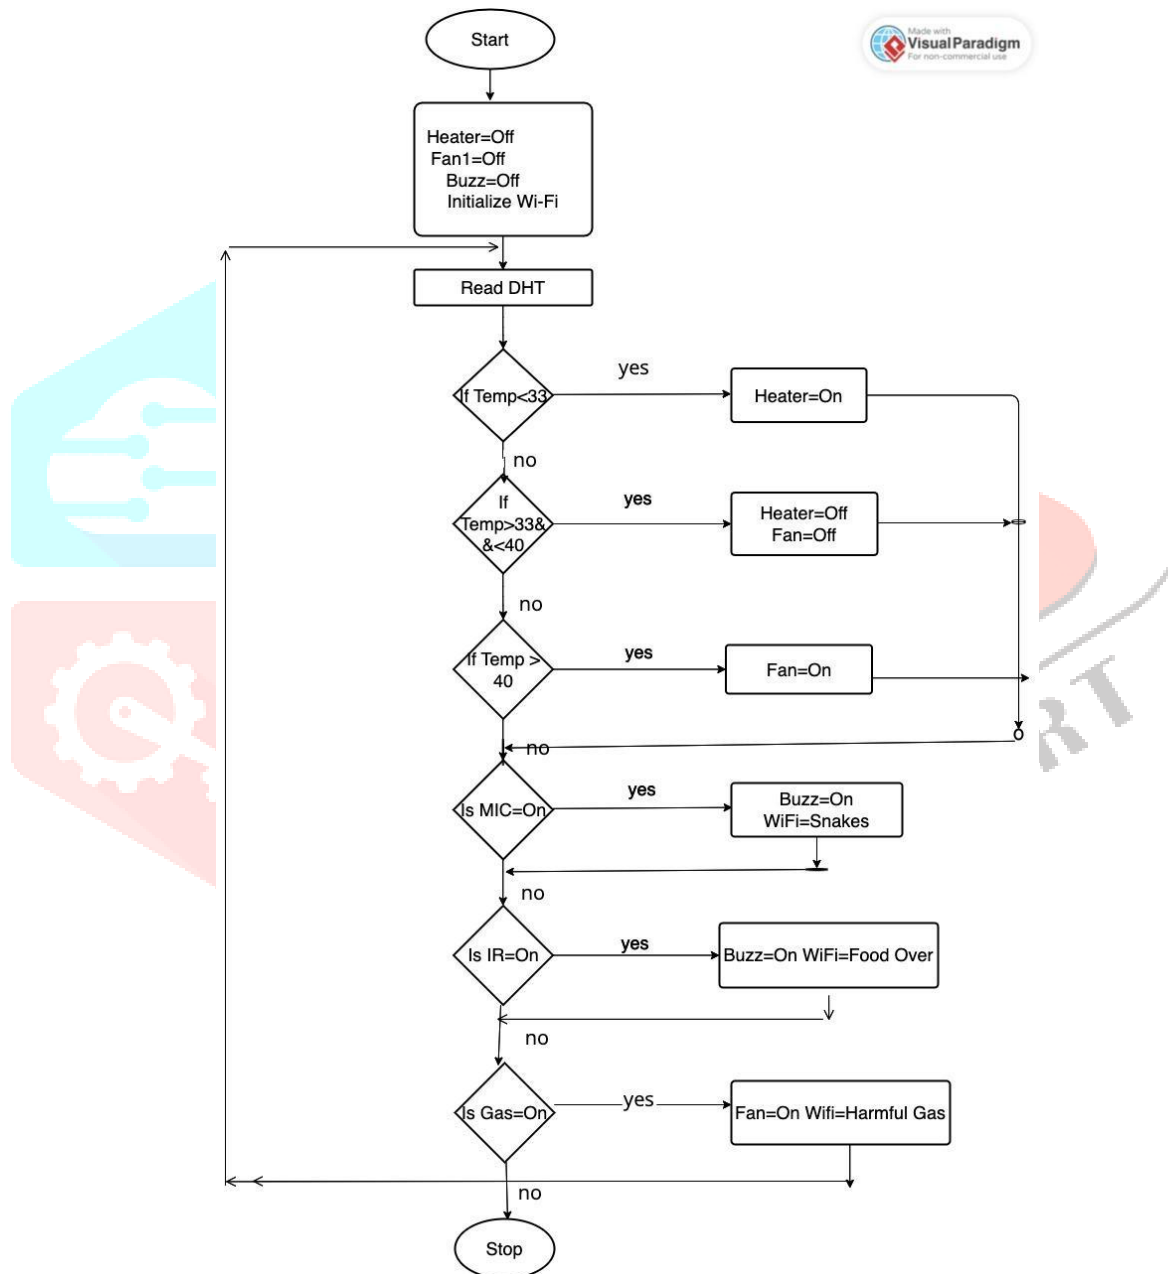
Start

Made with Visual Paradigm For non-commercial use

Heater=Off
Fan1=Off
Buzz=Off
Initialize Wi-Fi

Read DHT

If Temp<33

yes

Heater=On

no

If Temp>33&&<40

yes

Heater=Off
Fan=Off

no

If Temp > 40

yes

Fan=On

no

Is MIC=On

yes

Buzz=On
WiFi=Snakes

no

Is IR=On

yes

Buzz=On WiFi=Food Over

no

Is Gas=On

yes

Fan=On Wifi=Harmful Gas

no

Stop